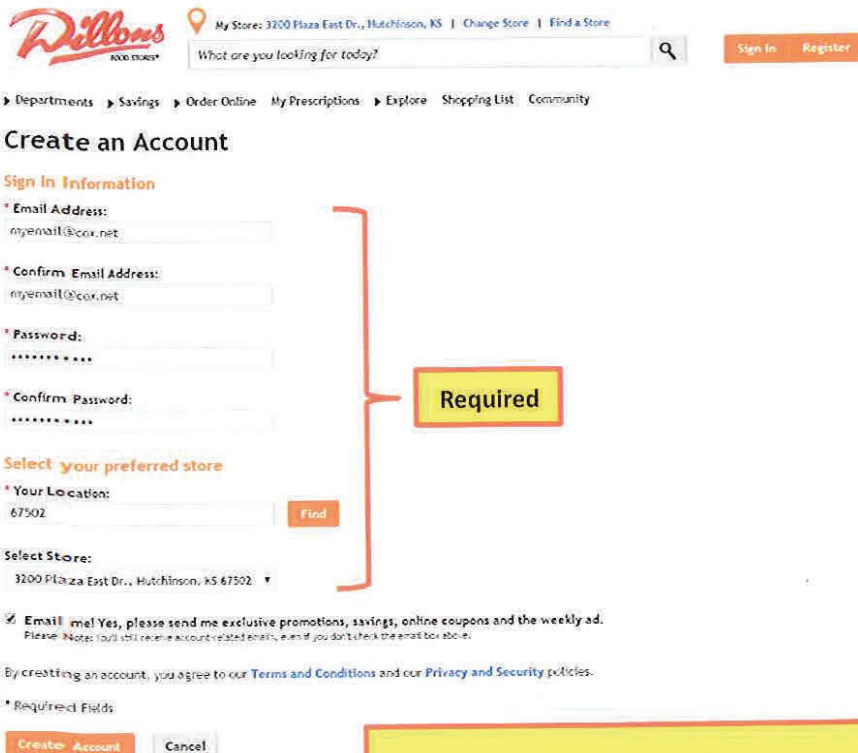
Dillons FOOD STORES

My Store: 3200 Plaza East Dr., Hutchinson, KS | Change Store | Find a Store

What are you looking for today?

Sign In Register

Departments Savings Order Online My Prescriptions Explore Shopping List Community

Create an Account

Sign In Information

* Email Address:
myemail@cox.net

* Confirm Email Address:
myemail@cox.net

* Password:
••••••••••

* Confirm Password:
••••••••••

Required

Select your preferred store

* Your Location:
67502
Find

Select Store:
3200 Plaza East Dr., Hutchinson, KS 67502

Email me! Yes, please send me exclusive promotions, savings, online coupons and the weekly ad.
Please Note: You'll still receive account related emails, even if you don't check the email box above.

By creating an account, you agree to our Terms and Conditions and our Privacy and Security policies.

* Required Fields

Create Account Cancel